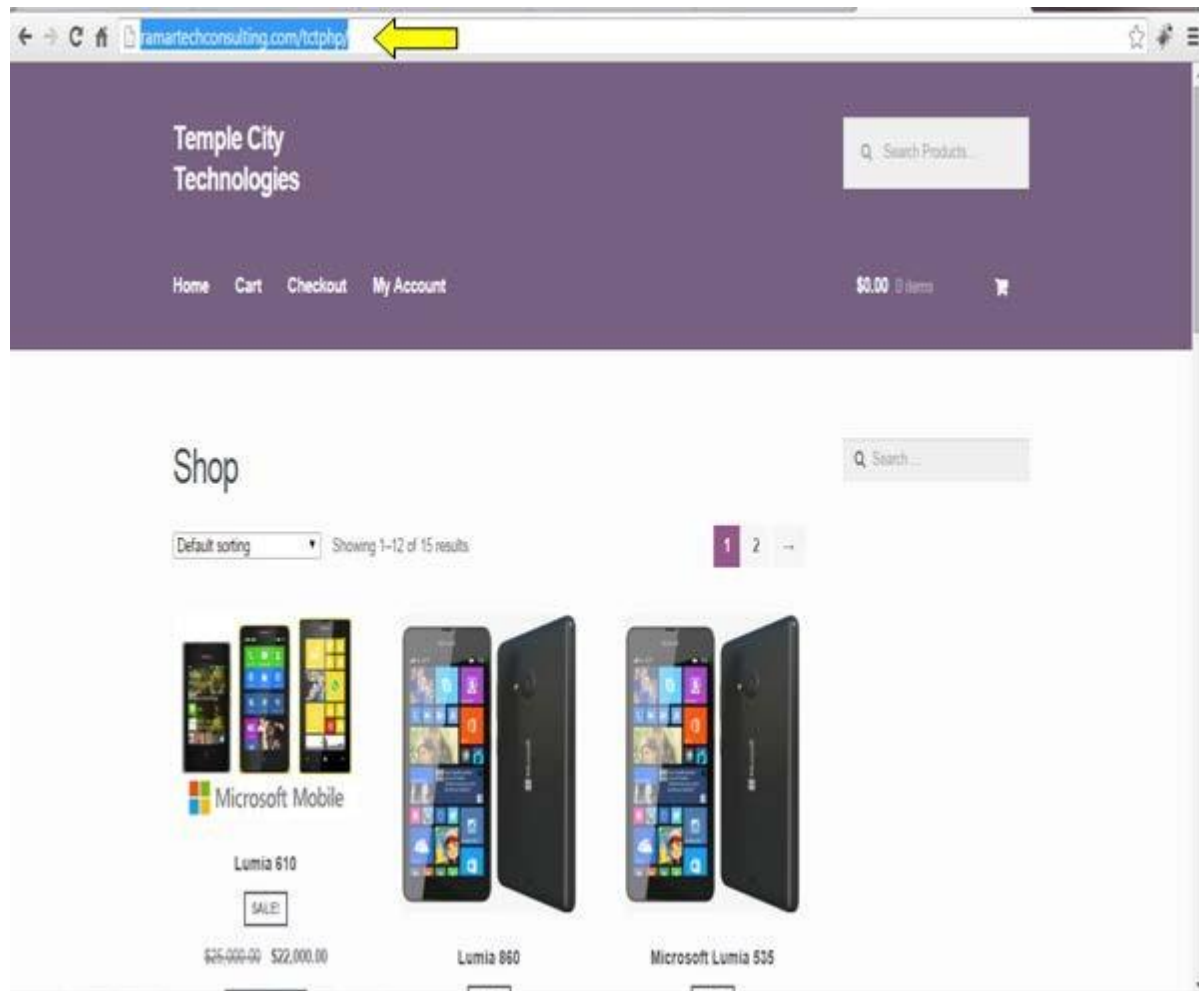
ramartechconsulting.com/tctphp/

Temple City Technologies

Search Products...

Home Cart Checkout My Account

$0.00 0 items

Shop

Search...

Default sorting

Showing 1–12 of 15 results

1 2 →

Microsoft Mobile

Lumia 610

SALE!

~~$26,000.00~~ $22,000.00

Lumia 860

Microsoft Lumia 535